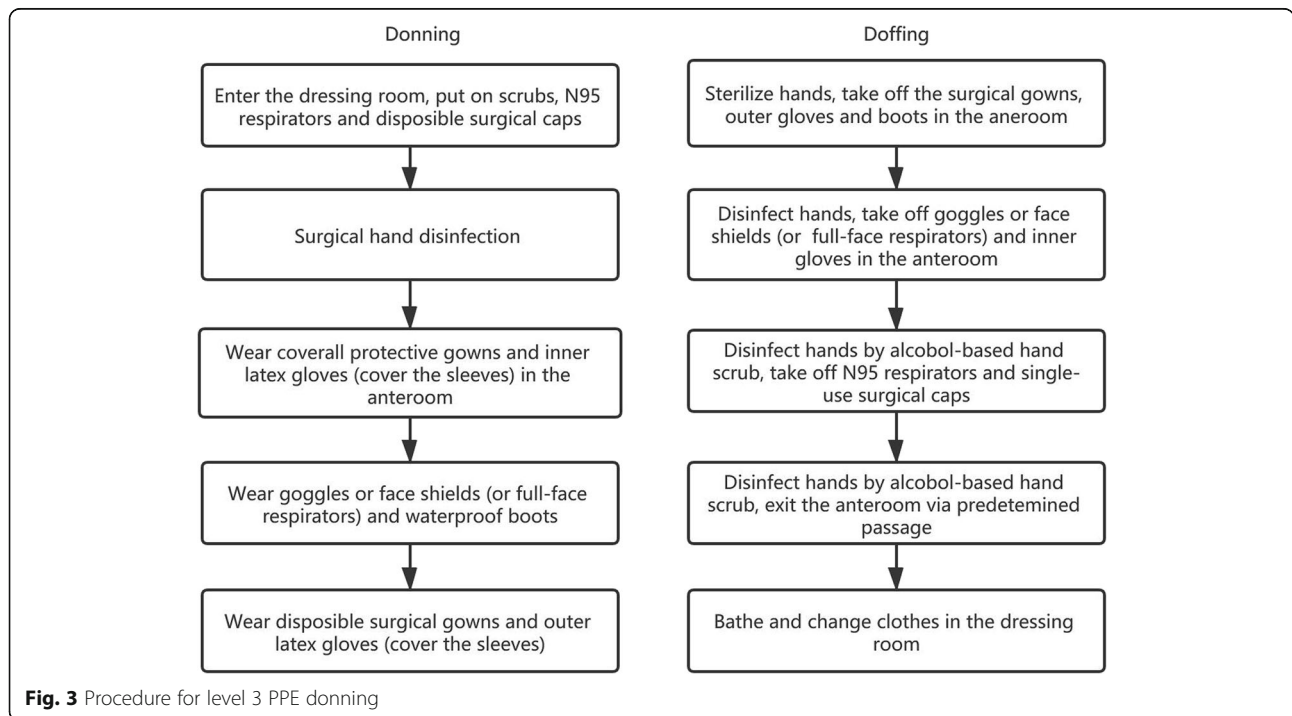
Donning

Enter the dressing room, put on scrubs, N95 respirators and disposible surgical caps

Surgical hand disinfection

Wear coverall protective gowns and inner latex gloves (cover the sleeves) in the anteroom

Wear goggles or face shields (or full-face respirators) and waterproof boots

Wear disposible surgical gowns and outer latex gloves (cover the sleeves)

Doffing

Sterilize hands, take off the surgical gowns, outer gloves and boots in the aneroom

Disinfect hands, take off goggles or face shields (or full-face respirators) and inner gloves in the anteroom

Disinfect hands by alcobol-based hand scrub, take off N95 respirators and single-use surgical caps

Disinfect hands by alcobol-based hand scrub, exit the anteroom via predetemined passage

Bathe and change clothes in the dressing room

**Fig. 3** Procedure for level 3 PPE donning